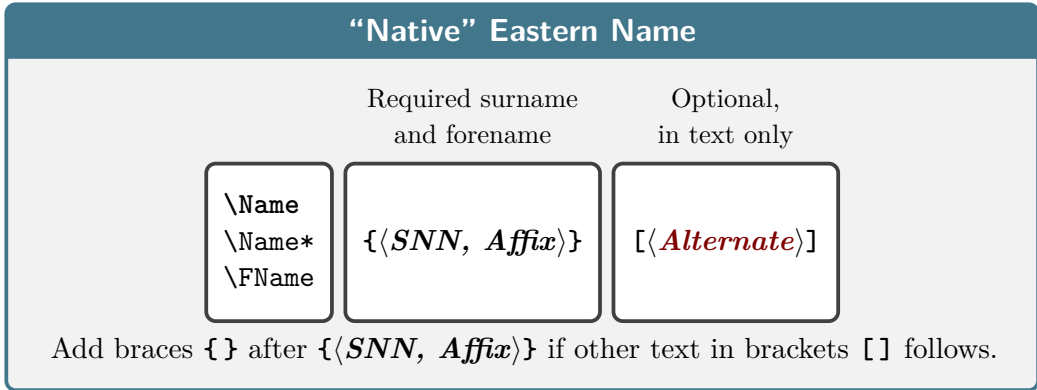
“Native” Eastern Name

Required surname and forename

Optional, in text only

\Name
\Name*
\FName

{⟨SNN, Affix⟩}

[⟨Alternate⟩]

Add braces {} after {⟨SNN, Affix⟩} if other text in brackets [] follows.